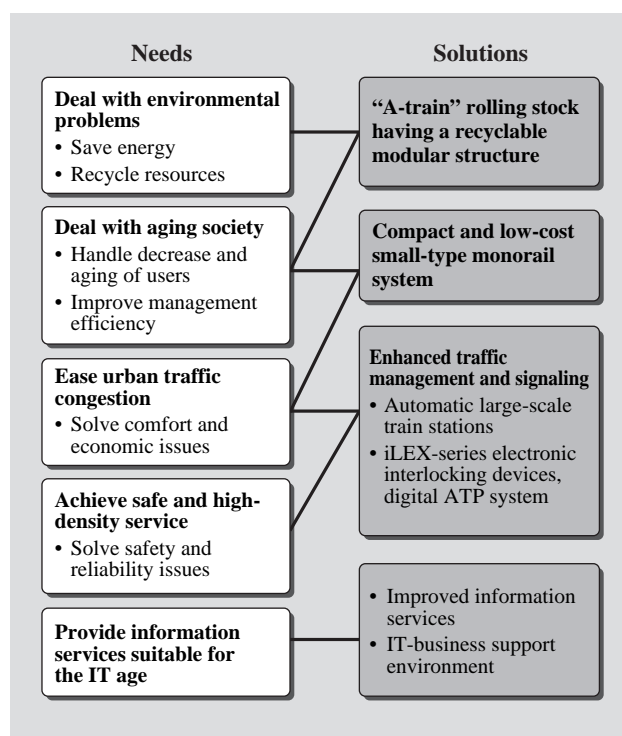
Needs

Deal with environmental problems
• Save energy
• Recycle resources

Deal with aging society
• Handle decrease and aging of users
• Improve management efficiency

Ease urban traffic congestion
• Solve comfort and economic issues

Achieve safe and high-density service
• Solve safety and reliability issues

Provide information services suitable for the IT age

Solutions

"A-train" rolling stock having a recyclable modular structure

Compact and low-cost small-type monorail system

Enhanced traffic management and signaling
• Automatic large-scale train stations
• iLEX-series electronic interlocking devices, digital ATP system

• Improved information services
• IT-business support environment